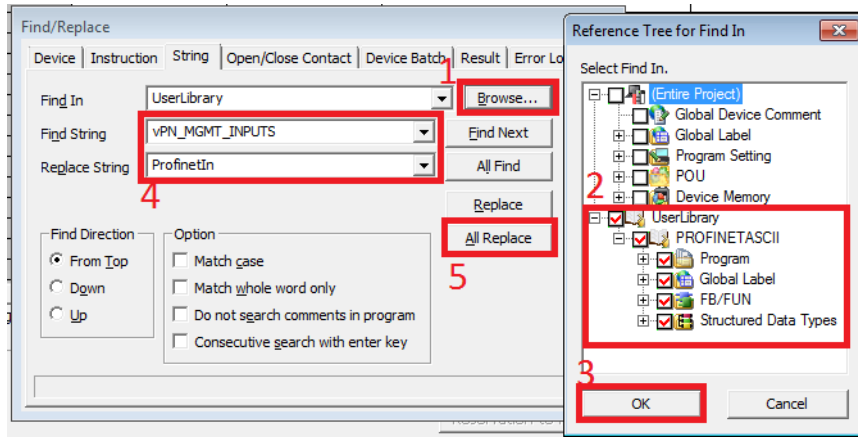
Find/Replace

Device | Instruction | String | Open/Close Contact | Device Batch | Result | Error Lo

1

Find In UserLibrary Browse...

Find String vPN_MGMT_INPUTS Find Next

Replace String ProfinetIn All Find

4

Replace

All Replace

5

Find Direction
From Top
Down
Up

Option
Match case
Match whole word only
Do not search comments in program
Consecutive search with enter key

Reference Tree for Find In

Select Find In.

(Entire Project)
Global Device Comment
Global Label
Program Setting
POU
Device Memory

2

UserLibrary
PROFINETASCII
Program
Global Label
FB/FUN
Structured Data Types

3

OK Cancel